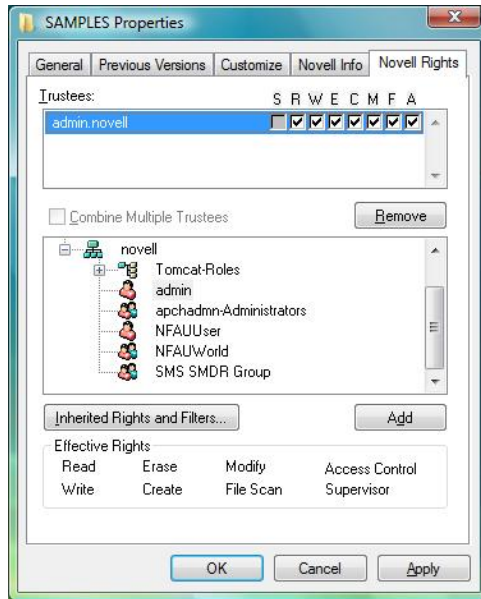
SAMPLES Properties

General | Previous Versions | Customize | Novell Info | Novell Rights

Trustees:
S R W E C M F A
admin.novell

Combine Multiple Trustees
Remove

novell
Tomcat-Roles
admin
apchadmn-Administrators
NFAUUser
NFAUWorld
SMS SMDR Group

Inherited Rights and Filters...
Add

Effective Rights
| | | | |
|---|---|---|---|
| Read | Erase | Modify | Access Control |
| Write | Create | File Scan | Supervisor |

OK
Cancel
Apply